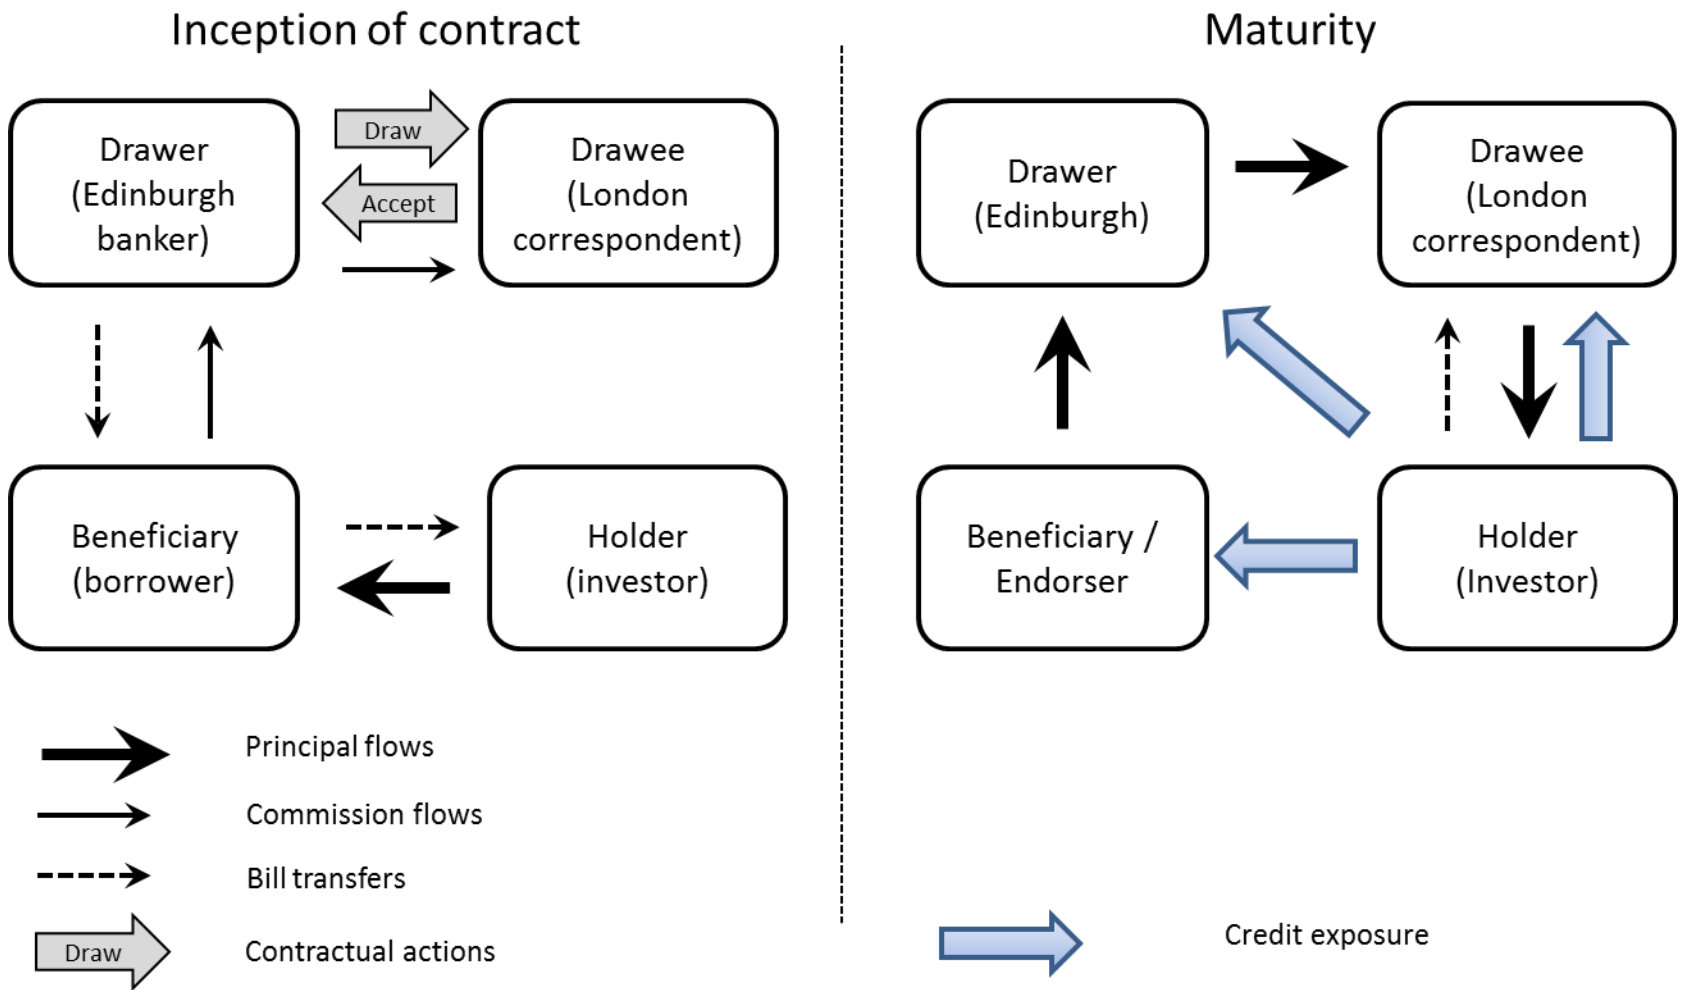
Inception of contract

Drawer (Edinburgh banker)

Draw

Accept

Drawee (London correspondent)

Beneficiary (borrower)

Holder (investor)

Principal flows

Commission flows

Bill transfers

Draw

Contractual actions

Maturity

Drawer (Edinburgh)

Drawee (London correspondent)

Beneficiary / Endorser

Holder (Investor)

Credit exposure